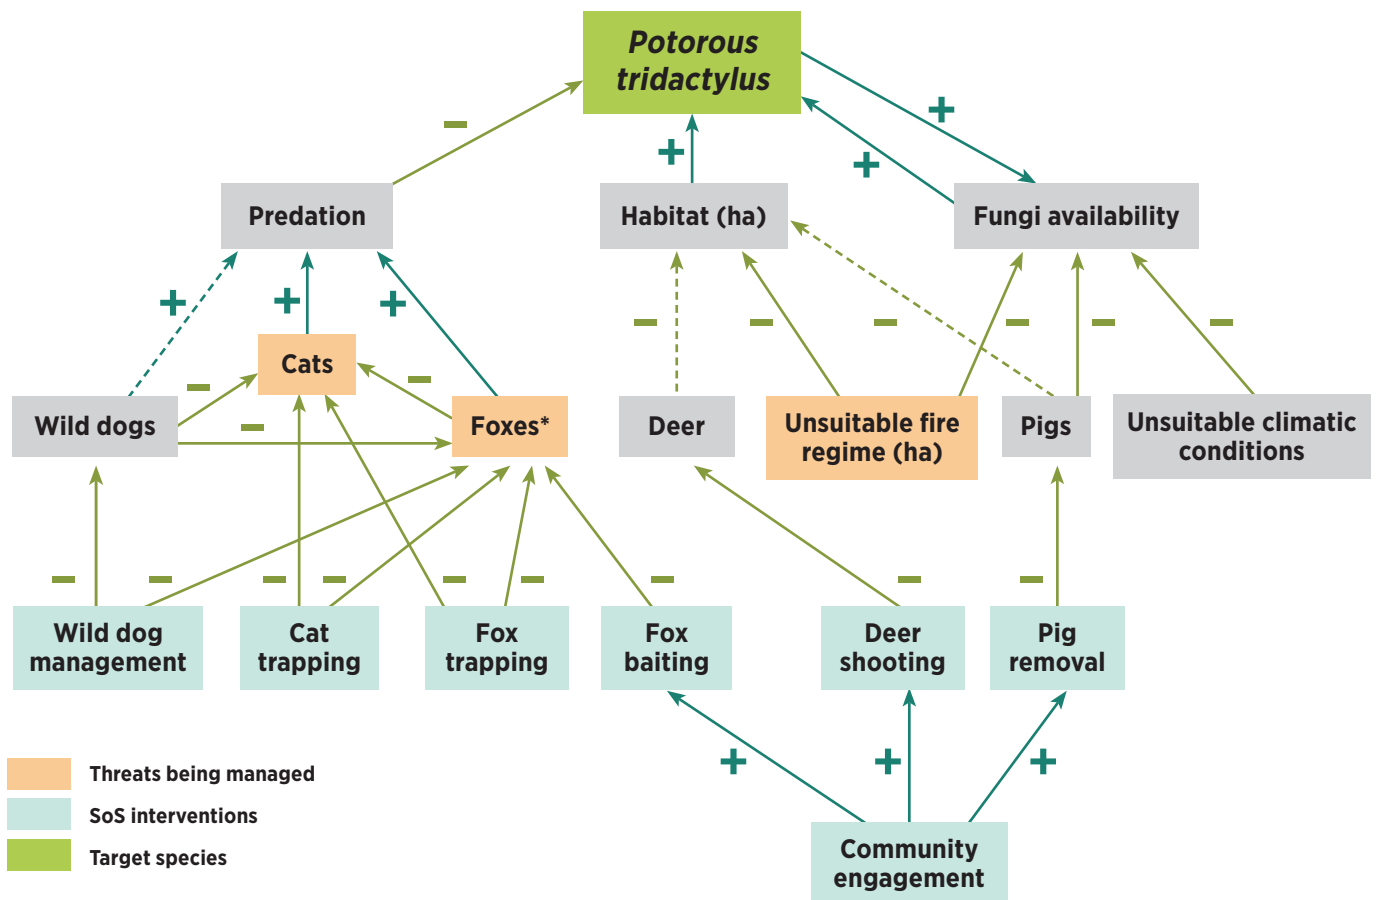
Potorous tridactylus

−
+
+
+

Predation

Habitat (ha)

Fungi availability

+
+
+

Cats

−
−
−

Wild dogs

Foxes*

Deer

Unsuitable fire regime (ha)

Pigs

Unsuitable climatic conditions

− − − − − − − − − −

Wild dog management

Cat trapping

Fox trapping

Fox baiting

Deer shooting

Pig removal

+
+
+

Community engagement

Threats being managed
SoS interventions
Target species